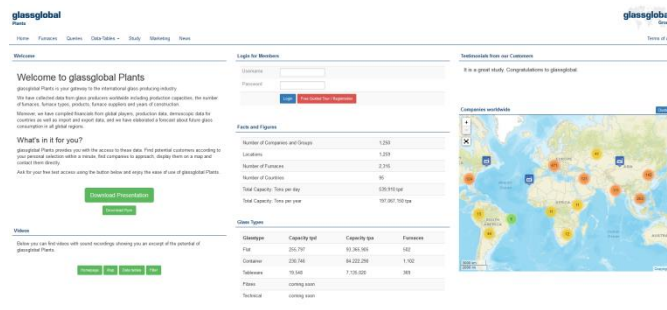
glassglobal Plants

glassglobal Gro

Home Furnaces Queries Data-Tables Study Marketing News

Terms of

Welcome

Welcome to glassglobal Plants

glassglobal Plants is your gateway to the international glass producing industry.

We have collected data from glass producers worldwide including production capacities, the number of furnaces, furnace types, products, furnace suppliers and years of construction.

Moreover, we have compiled financials from global players, production data, demoscopic data for countries as well as import and export data, and we have elaborated a forecast about future glass consumption in all global regions.

What's in it for you?

glassglobal Plants provides you with the access to these data. Find potential customers according to your personal selection within a minute, find companies to approach, display them on a map and contact them directly.

Ask for your free test access using the button below and enjoy the ease of use of glassglobal Plants.

Download Presentation

Download Flyer

Videos

Below you can find videos with sound recordings showing you an excerpt of the potential of glassglobal Plants.

Homepage Map Data-tables Filter

Login for Members

Username

Password

Login Free Guided Tour / Registration

Facts and Figures

| | |
|---|---|
| Number of Companies and Groups | 1,259 |
| Locations | 1,209 |
| Number of Furnaces | 2,115 |
| Number of Countries | 95 |
| Total Capacity: Tons per day | 539,910 tpd |
| Total Capacity: Tons per year | 197,067,150 tpa |

Glass Types

| Glasstype | Capacity tpd | Capacity tpa | Furnaces |
|---|---|---|---|
| Flat | 255,797 | 93,365,905 | 482 |
| Container | 230,746 | 84,222,290 | 1,102 |
| Tableware | 19,540 | 7,135,020 | 369 |
| Fibres | coming soon | | |
| Technical | coming soon | | |

Testimonials from our Customers

It is a great study. Congratulations to glassglobal.

Companies worldwide